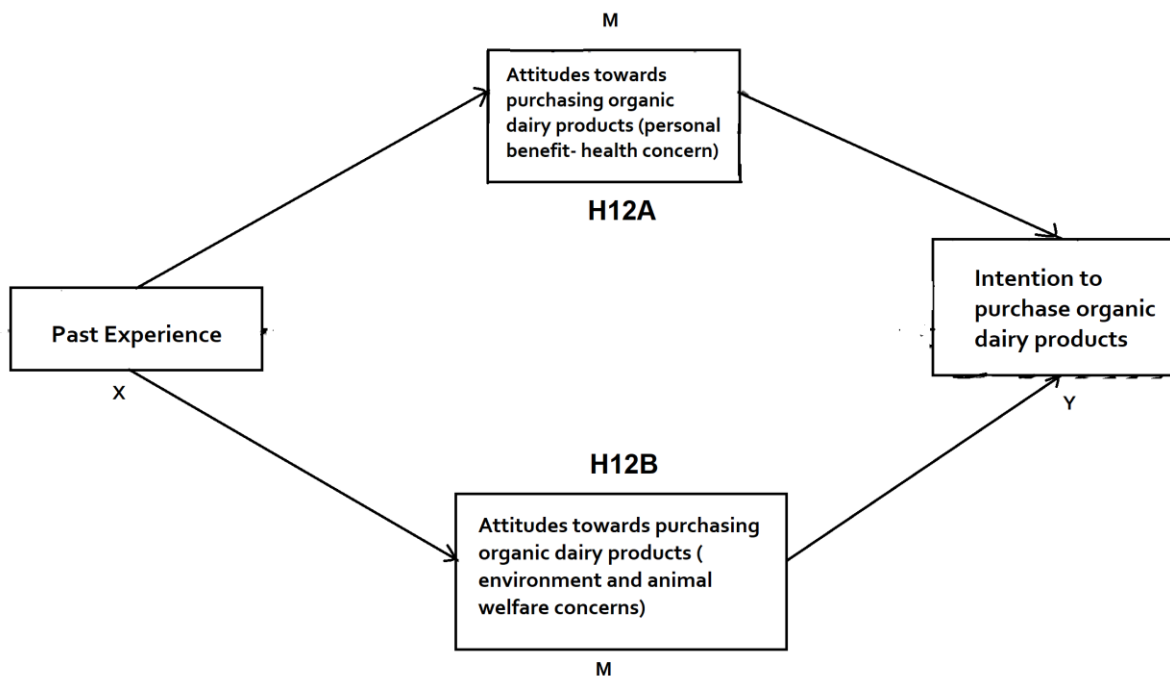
M

Attitudes towards purchasing organic dairy products (personal benefit- health concern)

H12A

Intention to purchase organic dairy products

Past Experience

X

Y

H12B

Attitudes towards purchasing organic dairy products ( environment and animal welfare concerns)

M